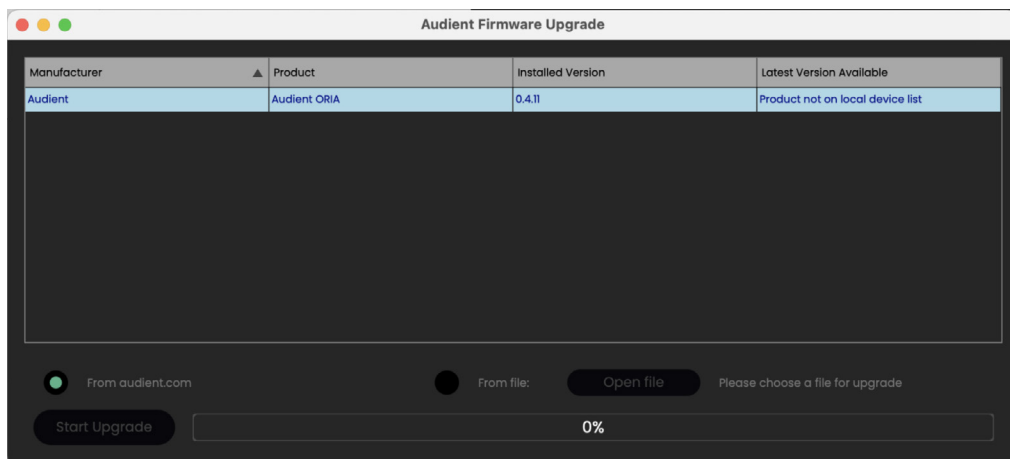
Audient Firmware Upgrade

| Manufacturer | Product | Installed Version | Latest Version Available |
|---|---|---|---|
| Audient | Audient ORIA | 0.4.11 | Product not on local device list |

From audient.com

From file: Open file Please choose a file for upgrade

Start Upgrade

0%